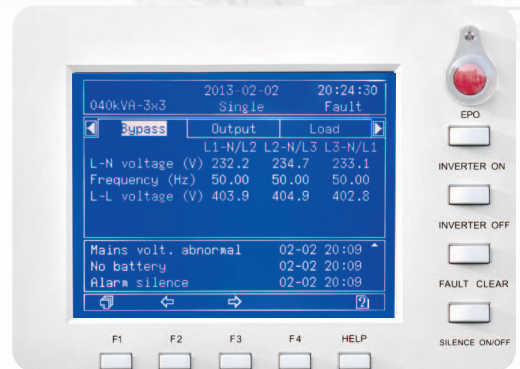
2013-02-02 20:24:30
040kVA-3x3 Single Fault

Bypass | Output | Load

| | L1-N/L2 | L2-N/L3 | L3-N/L1 |
|---|---|---|---|
| L-N voltage (V) | 232.2 | 234.7 | 233.1 |
| Frequency (Hz) | 50.00 | 50.00 | 50.00 |
| L-L voltage (V) | 403.9 | 404.9 | 402.8 |

Mains volt. abnormal 02-02 20:09
No battery 02-02 20:09
Alarm silence 02-02 20:09

EPO
INVERTER ON
INVERTER OFF
FAULT CLEAR
SILENCE ON/OFF

F1 F2 F3 F4 HELP